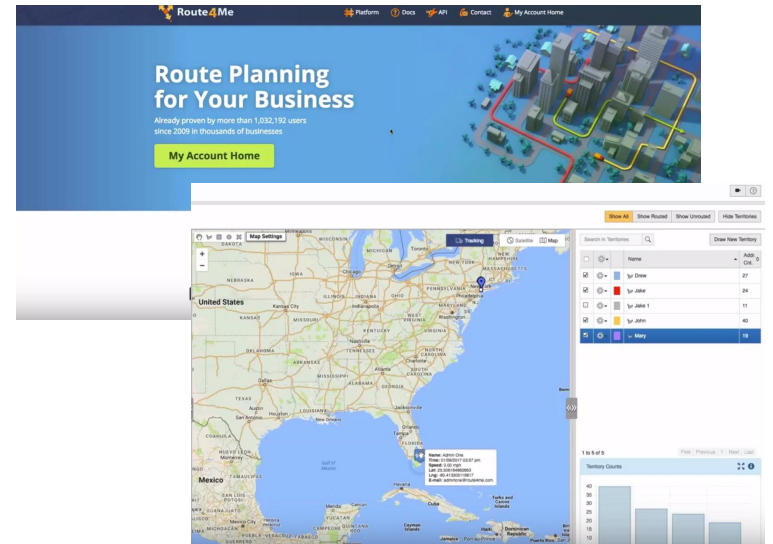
Route4Me

Platform Docs API Contact My Account Home

Route Planning for Your Business

Already proven by more than 1,032,192 users since 2009 in thousands of businesses

My Account Home

Show All Show Routed Show Unrouted Hide Territories

Map Settings

Tracking Satellite Map

Search in Territories

Draw New Territory

| | | | Name | Addr. Cnt. |
|---|---|---|---|---|
| ☑ | | | Drew | 27 |
| ☑ | | | Jake | 24 |
| ☐ | | | Jake 1 | 11 |
| ☑ | | | John | 40 |
| ☑ | | | Mary | 19 |

1 to 5 of 5

First Previous 1 Next Last

Territory Counts

40
35
30
25
20
15

United States

Mexico

Gulf of Mexico

Name: Admin One
Time: 01/09/2017 03:57 pm
Speed: 0.00 mph
Lat: 25.5061446883
Lng: -80.4159301118617
E-mail: adminone@route4me.com